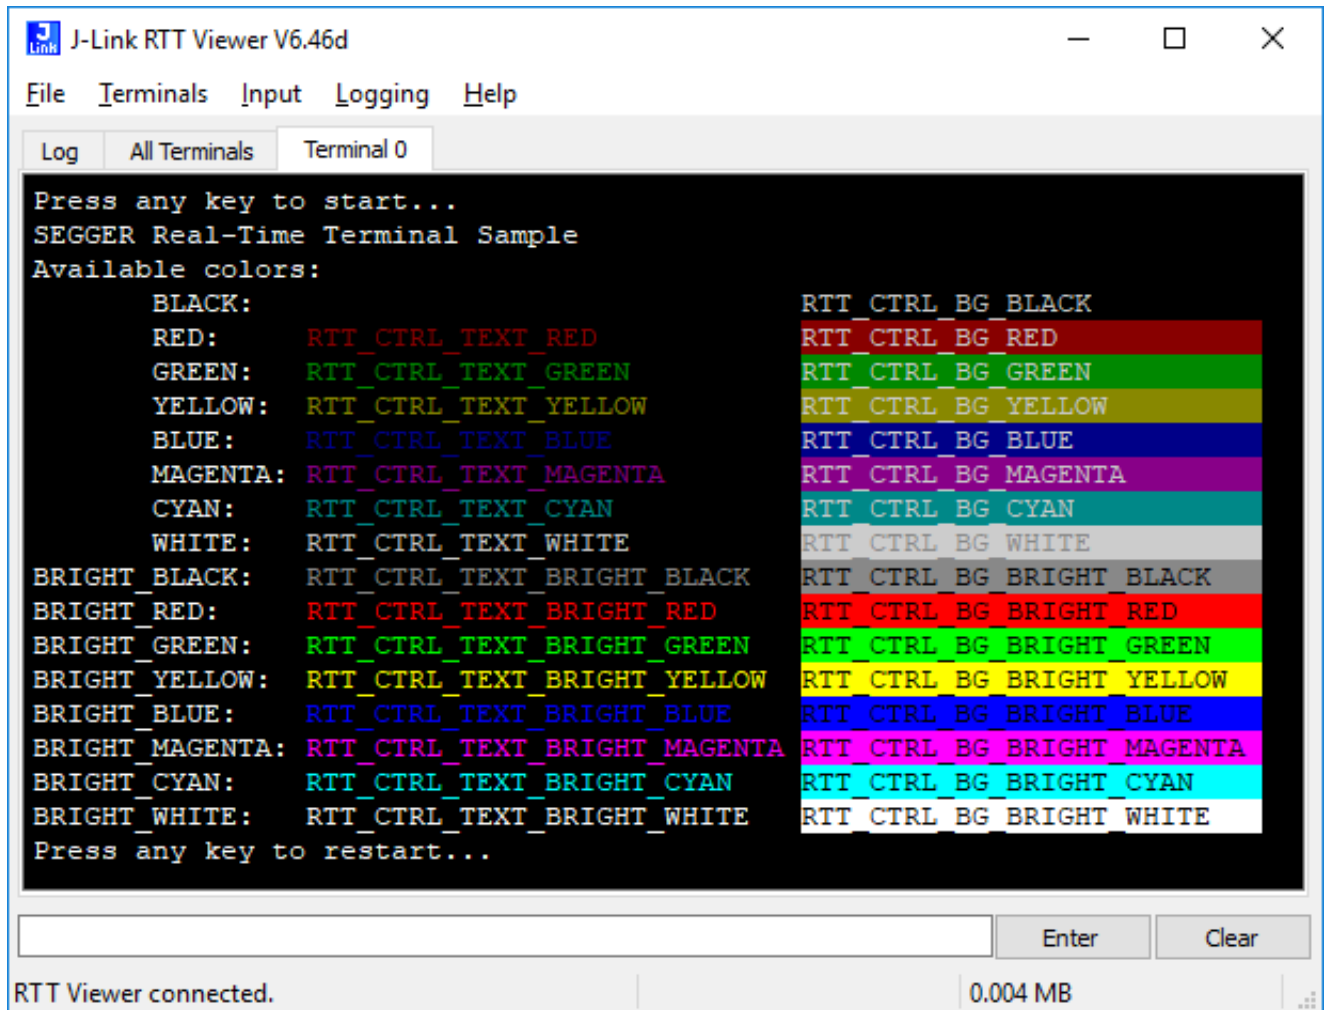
J-Link RTT Viewer V6.46d

File Terminals Input Logging Help

Log All Terminals Terminal 0

Press any key to start...
SEGGER Real-Time Terminal Sample
Available colors:

| | | |
|---|---|---|
| BLACK: | | RTT_CTRL_BG_BLACK |
| RED: | RTT_CTRL_TEXT_RED | RTT_CTRL_BG_RED |
| GREEN: | RTT_CTRL_TEXT_GREEN | RTT_CTRL_BG_GREEN |
| YELLOW: | RTT_CTRL_TEXT_YELLOW | RTT_CTRL_BG_YELLOW |
| BLUE: | RTT_CTRL_TEXT_BLUE | RTT_CTRL_BG_BLUE |
| MAGENTA: | RTT_CTRL_TEXT_MAGENTA | RTT_CTRL_BG_MAGENTA |
| CYAN: | RTT_CTRL_TEXT_CYAN | RTT_CTRL_BG_CYAN |
| WHITE: | RTT_CTRL_TEXT_WHITE | RTT_CTRL_BG_WHITE |
| BRIGHT_BLACK: | RTT_CTRL_TEXT_BRIGHT_BLACK | RTT_CTRL_BG_BRIGHT_BLACK |
| BRIGHT_RED: | RTT_CTRL_TEXT_BRIGHT_RED | RTT_CTRL_BG_BRIGHT_RED |
| BRIGHT_GREEN: | RTT_CTRL_TEXT_BRIGHT_GREEN | RTT_CTRL_BG_BRIGHT_GREEN |
| BRIGHT_YELLOW: | RTT_CTRL_TEXT_BRIGHT_YELLOW | RTT_CTRL_BG_BRIGHT_YELLOW |
| BRIGHT_BLUE: | RTT_CTRL_TEXT_BRIGHT_BLUE | RTT_CTRL_BG_BRIGHT_BLUE |
| BRIGHT_MAGENTA: | RTT_CTRL_TEXT_BRIGHT_MAGENTA | RTT_CTRL_BG_BRIGHT_MAGENTA |
| BRIGHT_CYAN: | RTT_CTRL_TEXT_BRIGHT_CYAN | RTT_CTRL_BG_BRIGHT_CYAN |
| BRIGHT_WHITE: | RTT_CTRL_TEXT_BRIGHT_WHITE | RTT_CTRL_BG_BRIGHT_WHITE |

Press any key to restart...

Enter Clear

RTT Viewer connected. 0.004 MB